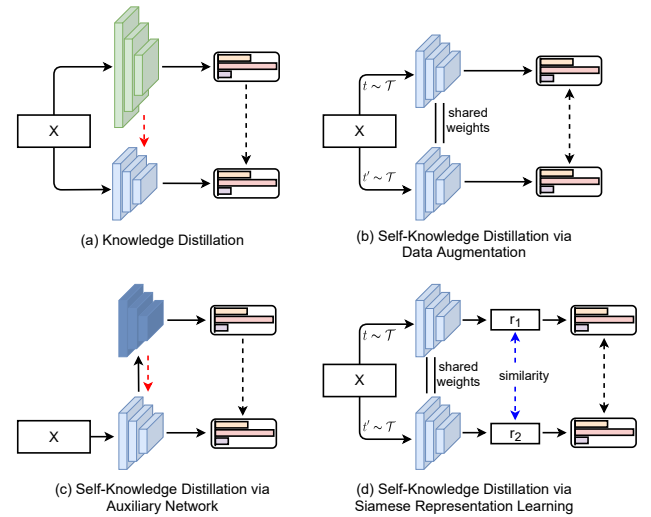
X

(a) Knowledge Distillation

$t \sim \mathcal{T}$

X

shared weights

$t' \sim \mathcal{T}$

(b) Self-Knowledge Distillation via Data Augmentation

X

(c) Self-Knowledge Distillation via Auxiliary Network

$t \sim \mathcal{T}$

$r_1$

X

shared weights

similarity

$t' \sim \mathcal{T}$

$r_2$

(d) Self-Knowledge Distillation via Siamese Representation Learning